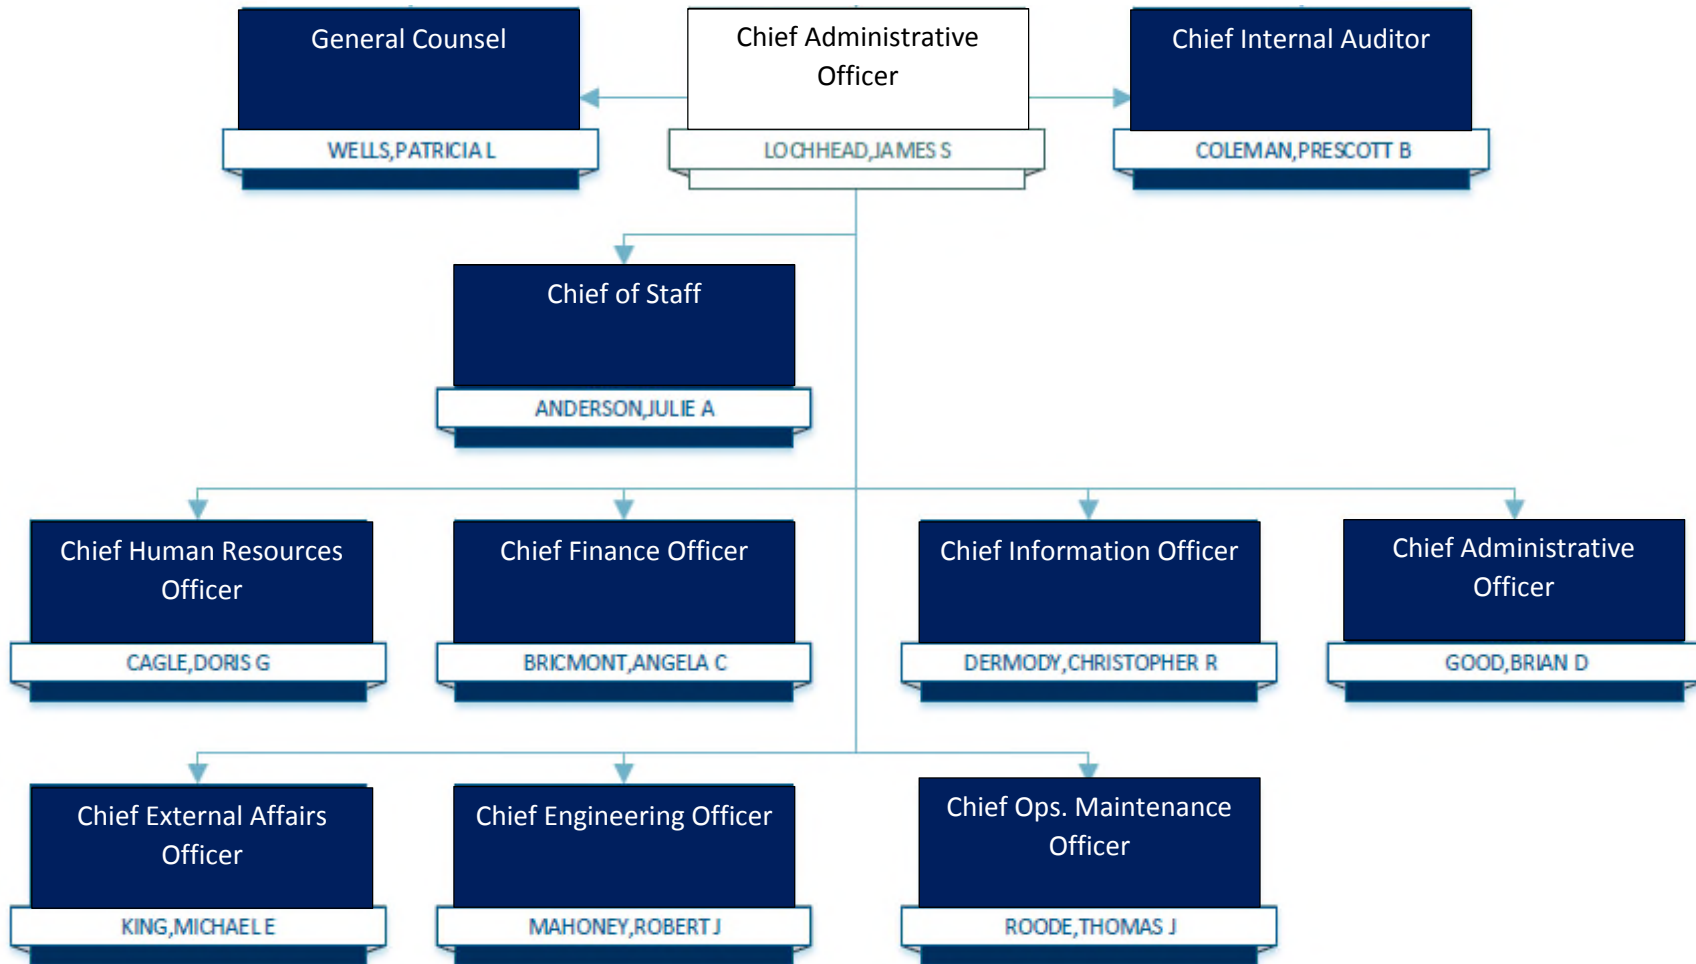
General Counsel

WELLS,PATRICIA L

Chief Administrative Officer

LOCHHEAD,JAMES S

Chief Internal Auditor

COLEMAN,PRESCOTT B

Chief of Staff

ANDERSON,JULIE A

Chief Human Resources Officer

CAGLE,DORIS G

Chief Finance Officer

BRICMONT,ANGELA C

Chief Information Officer

DERMODY,CHRISTOPHER R

Chief Administrative Officer

GOOD,BRIAN D

Chief External Affairs Officer

KING,MICHAEL E

Chief Engineering Officer

MAHONEY,ROBERT J

Chief Ops. Maintenance Officer

ROODE,THOMAS J